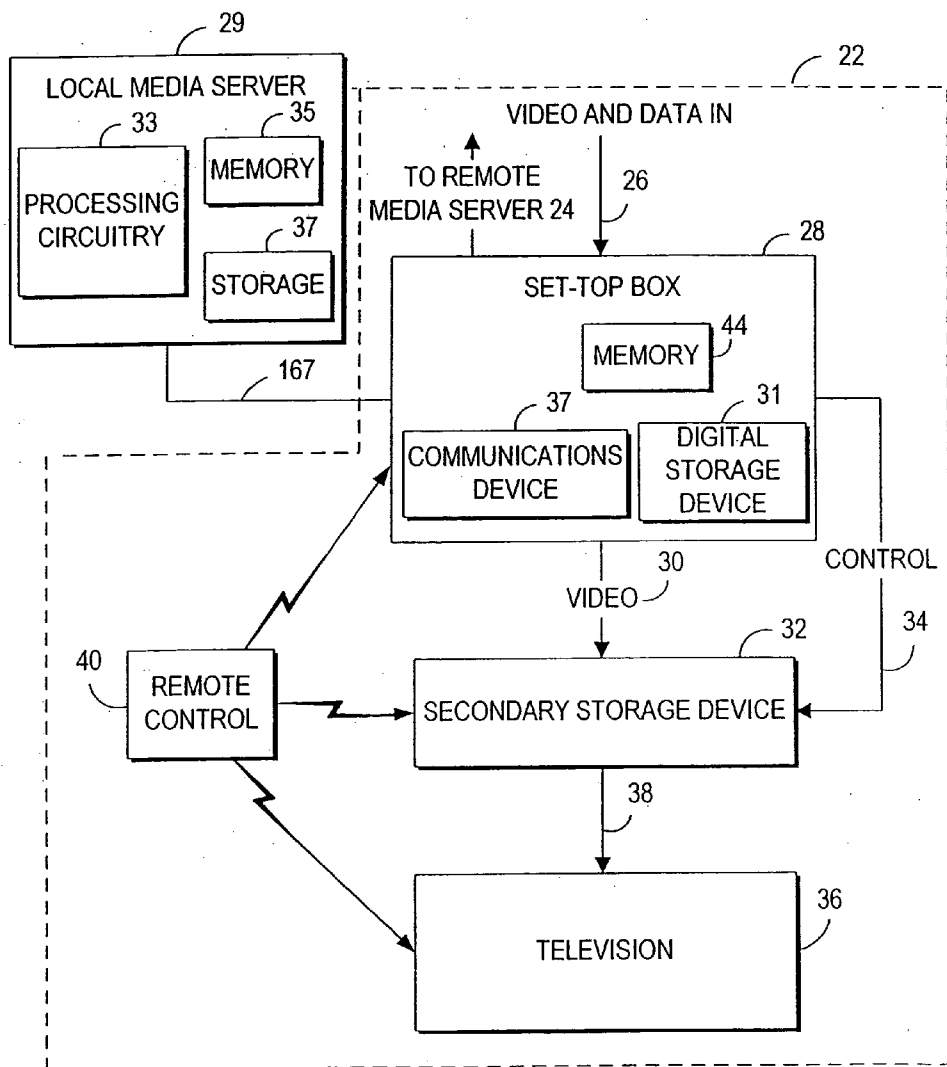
29
LOCAL MEDIA SERVER
33
35
MEMORY
PROCESSING CIRCUITRY
37
STORAGE
22
VIDEO AND DATA IN
TO REMOTE MEDIA SERVER 24
26
28
SET-TOP BOX
44
MEMORY
167
37
31
COMMUNICATIONS DEVICE
DIGITAL STORAGE DEVICE
30
VIDEO
CONTROL
32
34
40
REMOTE CONTROL
SECONDARY STORAGE DEVICE
38
36
TELEVISION